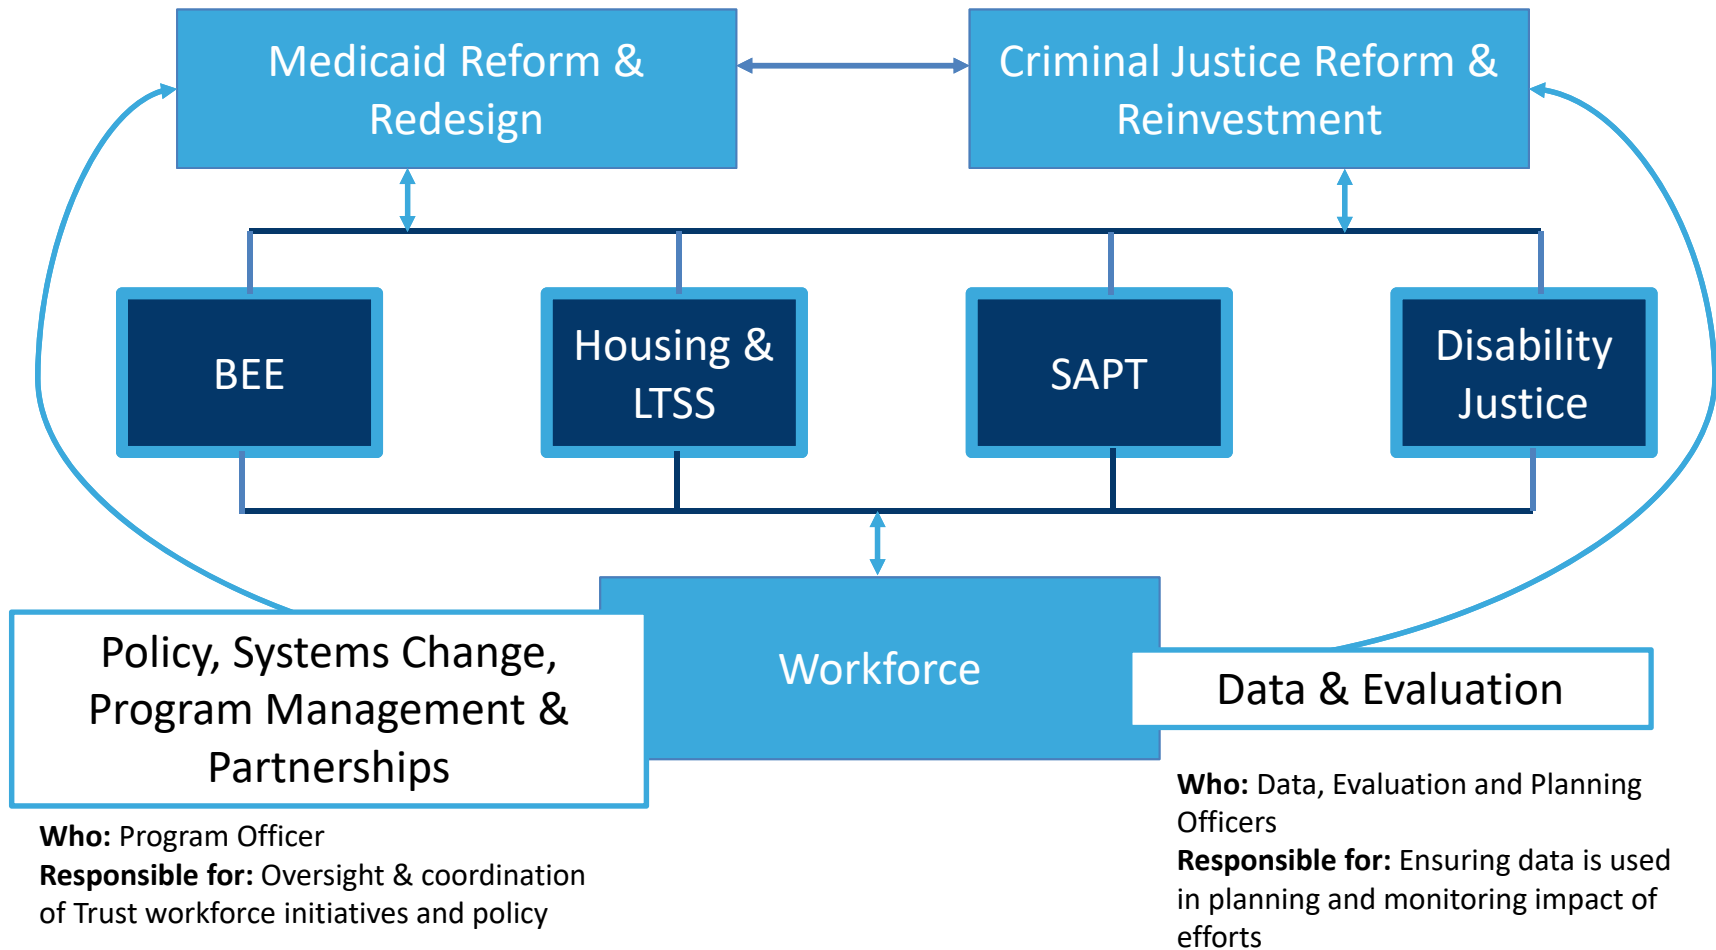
Medicaid Reform & Redesign

Criminal Justice Reform & Reinvestment

BEE

Housing & LTSS

SAPT

Disability Justice

Policy, Systems Change, Program Management & Partnerships

Workforce

Data & Evaluation

**Who:** Program Officer
**Responsible for:** Oversight & coordination of Trust workforce initiatives and policy

**Who:** Data, Evaluation and Planning Officers
**Responsible for:** Ensuring data is used in planning and monitoring impact of efforts